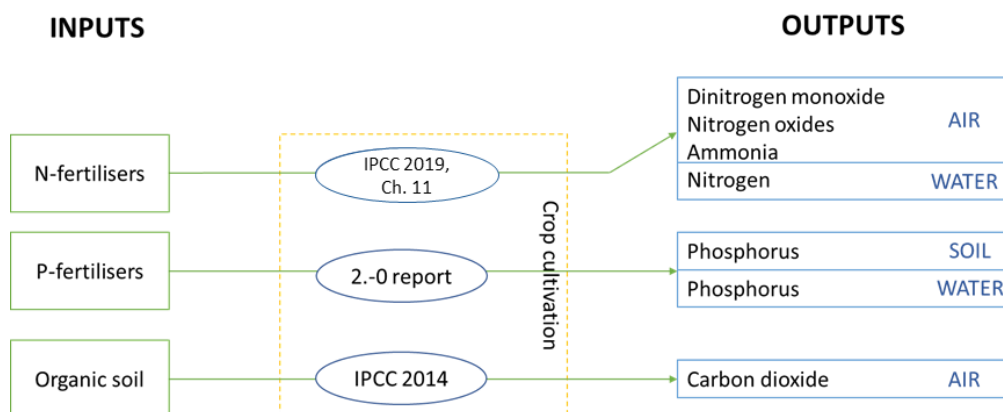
INPUTS

OUTPUTS

N-fertilisers

IPCC 2019, Ch. 11

Dinitrogen monoxide
Nitrogen oxides
Ammonia

AIR

Nitrogen

WATER

P-fertilisers

2.-0 report

Crop cultivation

Phosphorus

SOIL

Phosphorus

WATER

Organic soil

IPCC 2014

Carbon dioxide

AIR